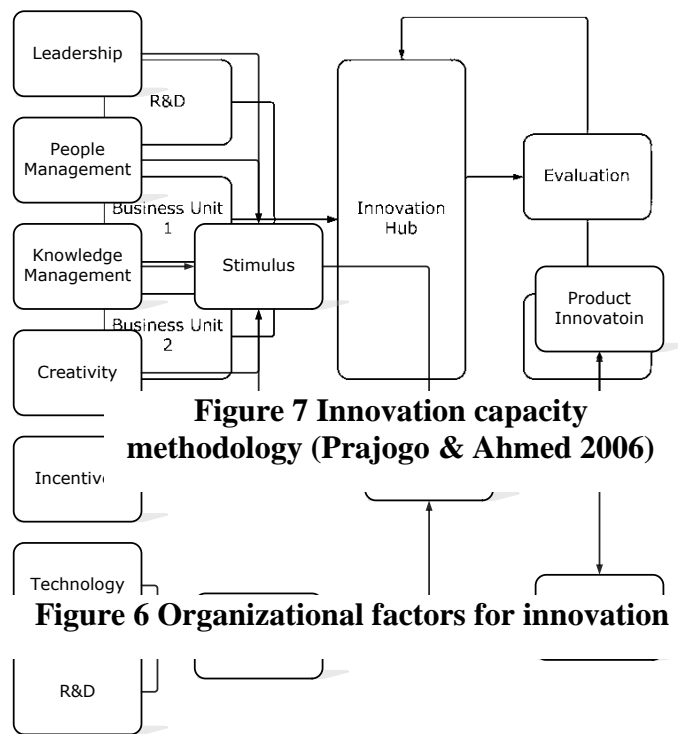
Leadership

R&D

People Management

Business Unit 1

Knowledge Management

Stimulus

Innovation Hub

Evaluation

Product Innovatoin

Business Unit 2

Creativity

**Figure 7 Innovation capacity methodology (Prajogo & Ahmed 2006)**

Incentiv

Technology

**Figure 6 Organizational factors for innovation**

R&D